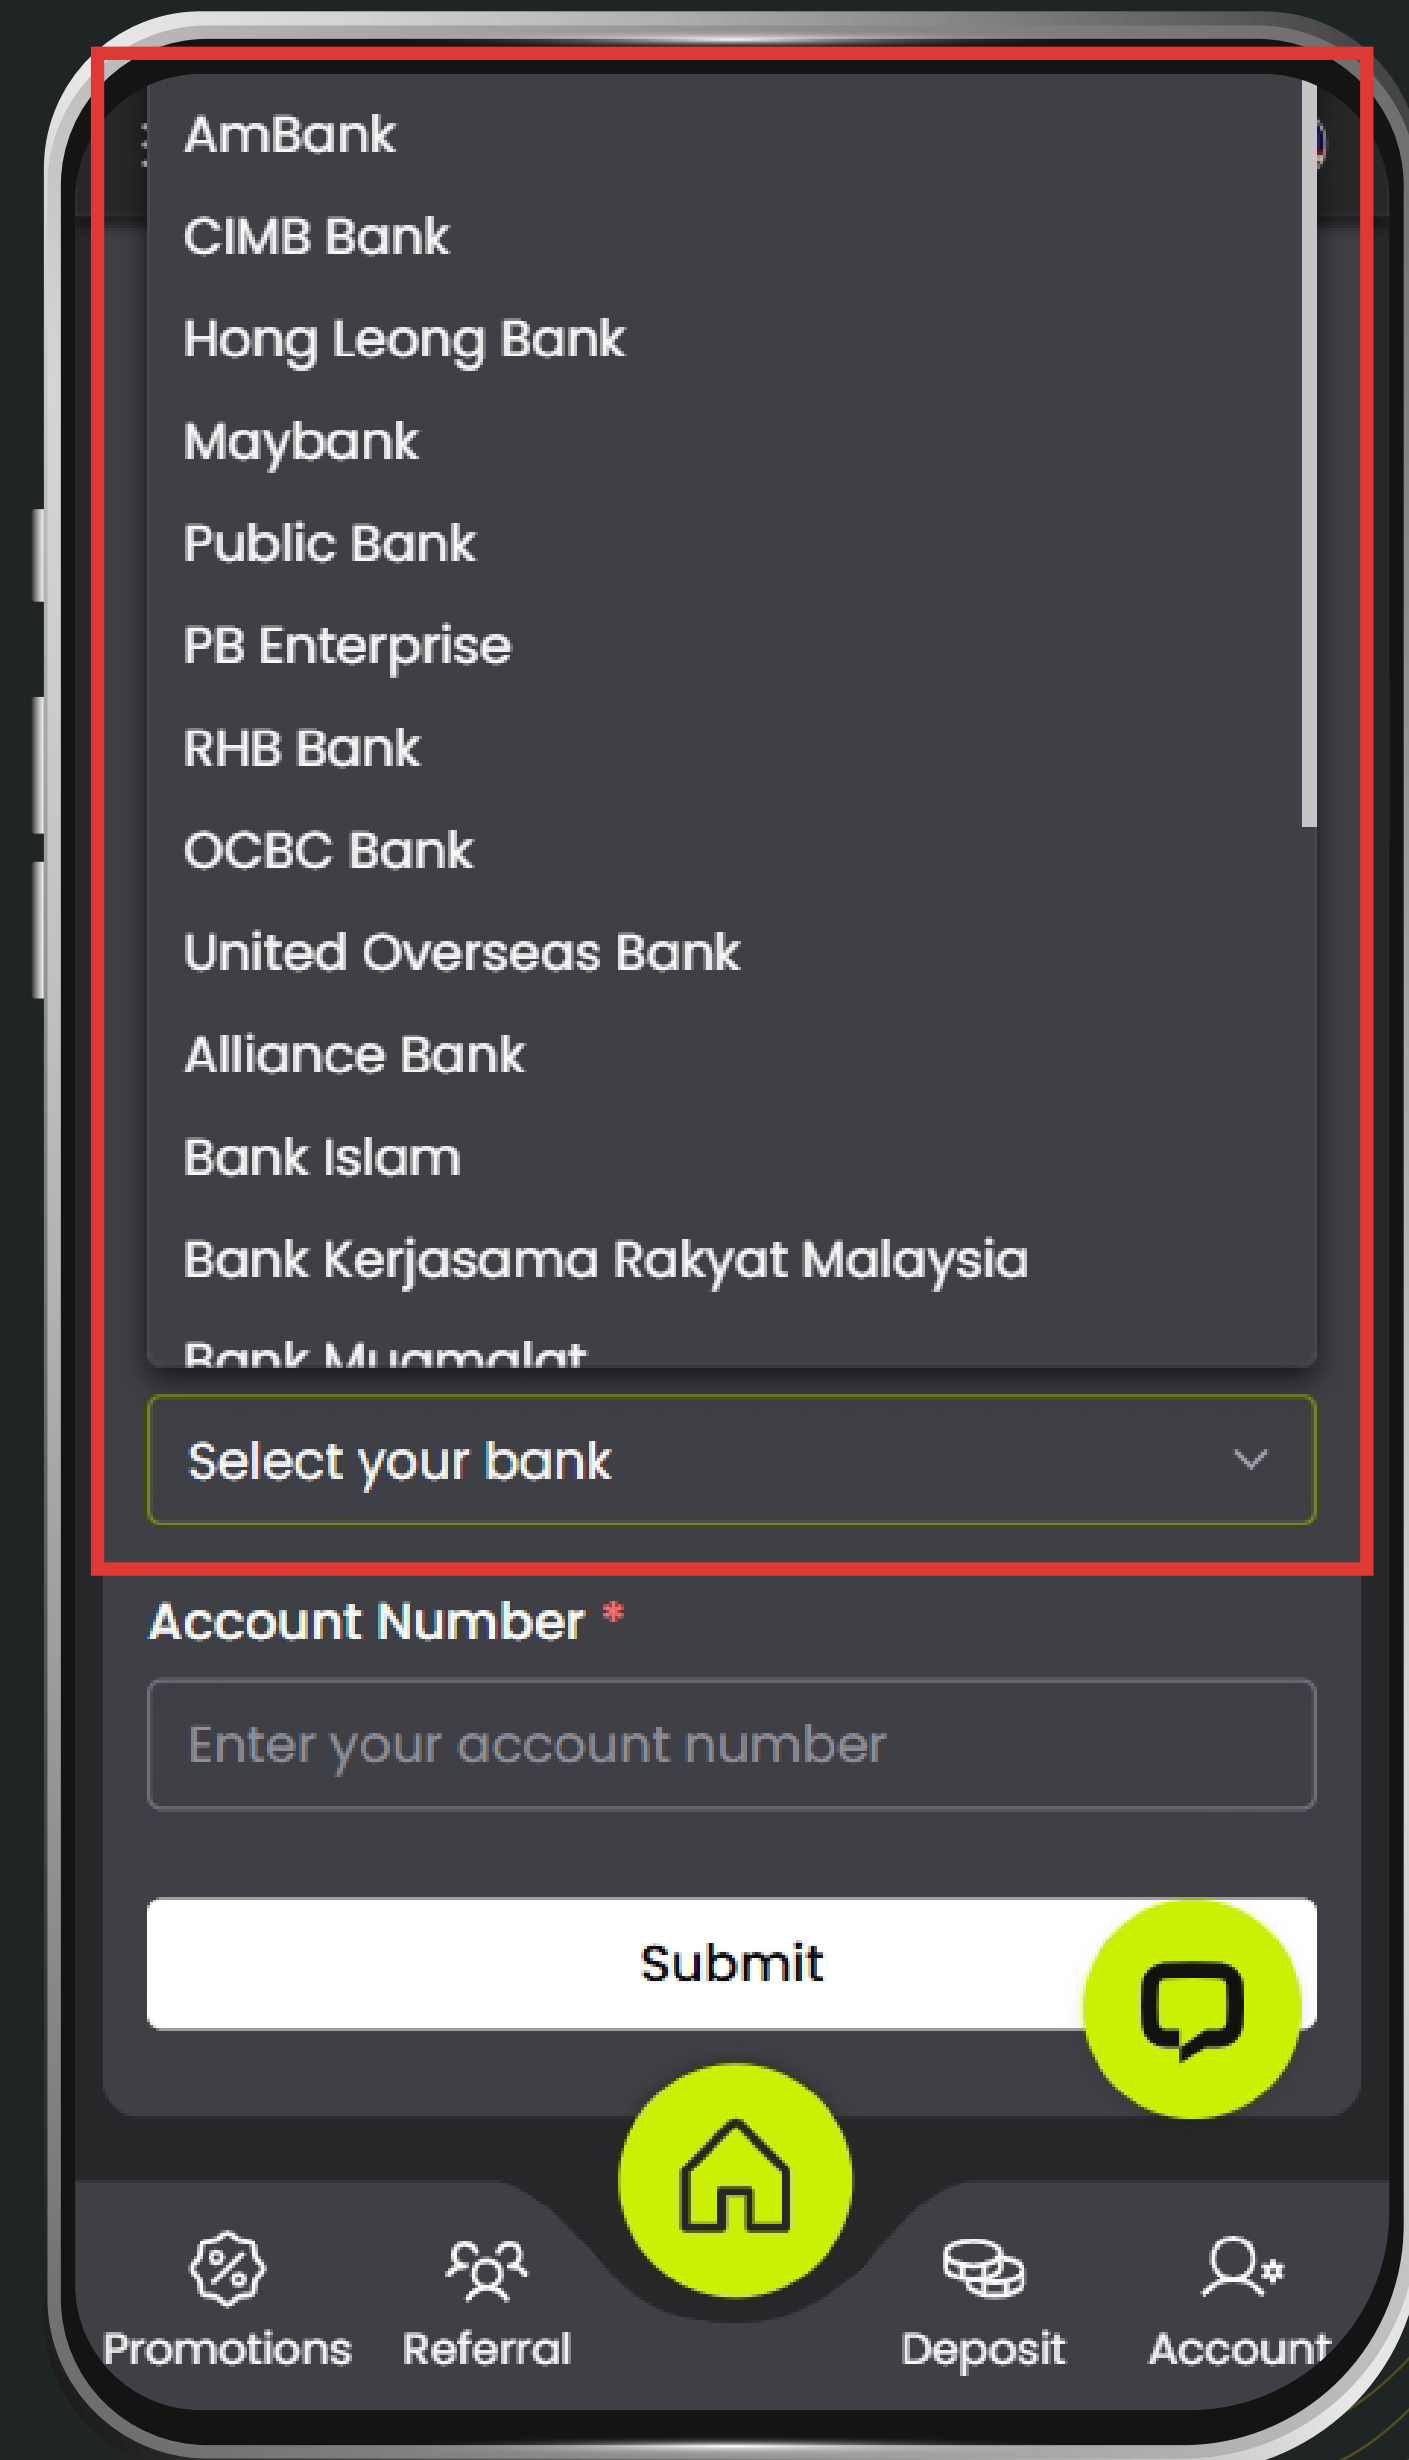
AmBank
CIMB Bank
Hong Leong Bank
Maybank
Public Bank
PB Enterprise
RHB Bank
OCBC Bank
United Overseas Bank
Alliance Bank
Bank Islam
Bank Kerjasama Rakyat Malaysia
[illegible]

Select your bank

Account Number *

Enter your account number

Submit

Promotions Referral Deposit Account